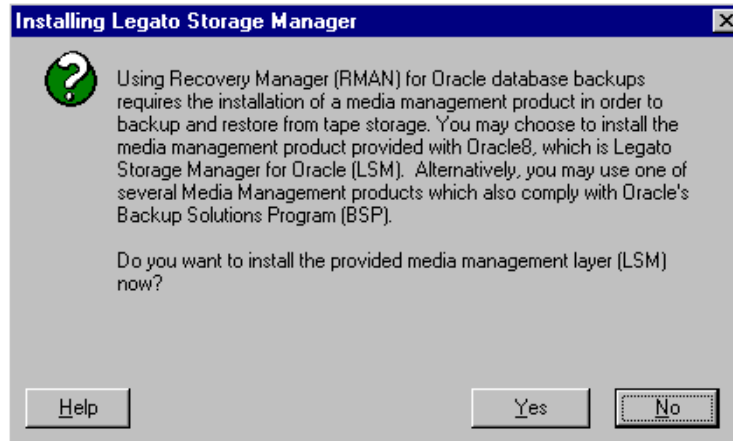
Installing Legato Storage Manager

Using Recovery Manager (RMAN) for Oracle database backups requires the installation of a media management product in order to backup and restore from tape storage. You may choose to install the media management product provided with Oracle8, which is Legato Storage Manager for Oracle (LSM). Alternatively, you may use one of several Media Management products which also comply with Oracle's Backup Solutions Program (BSP).

Do you want to install the provided media management layer (LSM) now?

Help

Yes

No